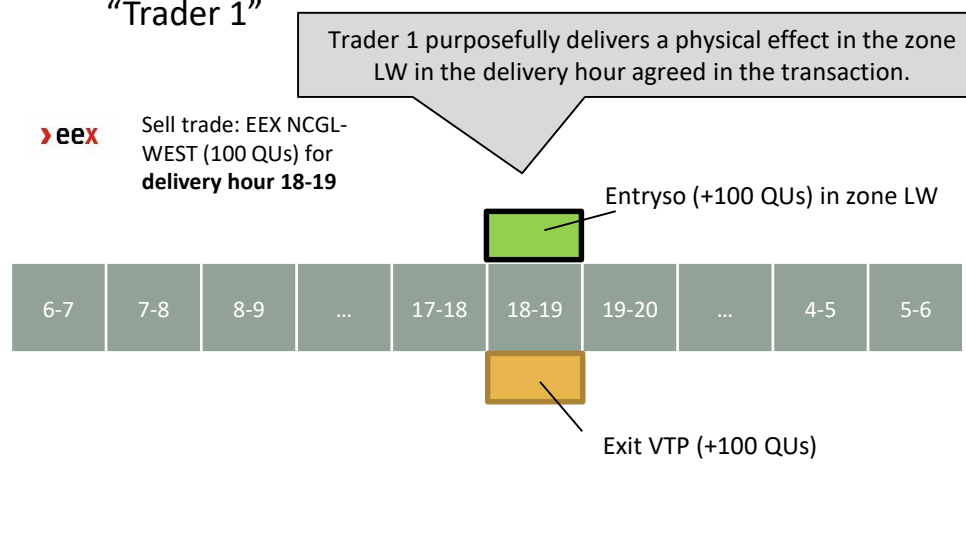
“Trader 1”

Trader 1 purposefully delivers a physical effect in the zone LW in the delivery hour agreed in the transaction.

eex

Sell trade: EEX NCGL-WEST (100 QUs) for **delivery hour 18-19**

Entryso (+100 QUs) in zone LW

| 6-7 | 7-8 | 8-9 | … | 17-18 | 18-19 | 19-20 | … | 4-5 | 5-6 |
|---|---|---|---|---|---|---|---|---|---|

Exit VTP (+100 QUs)